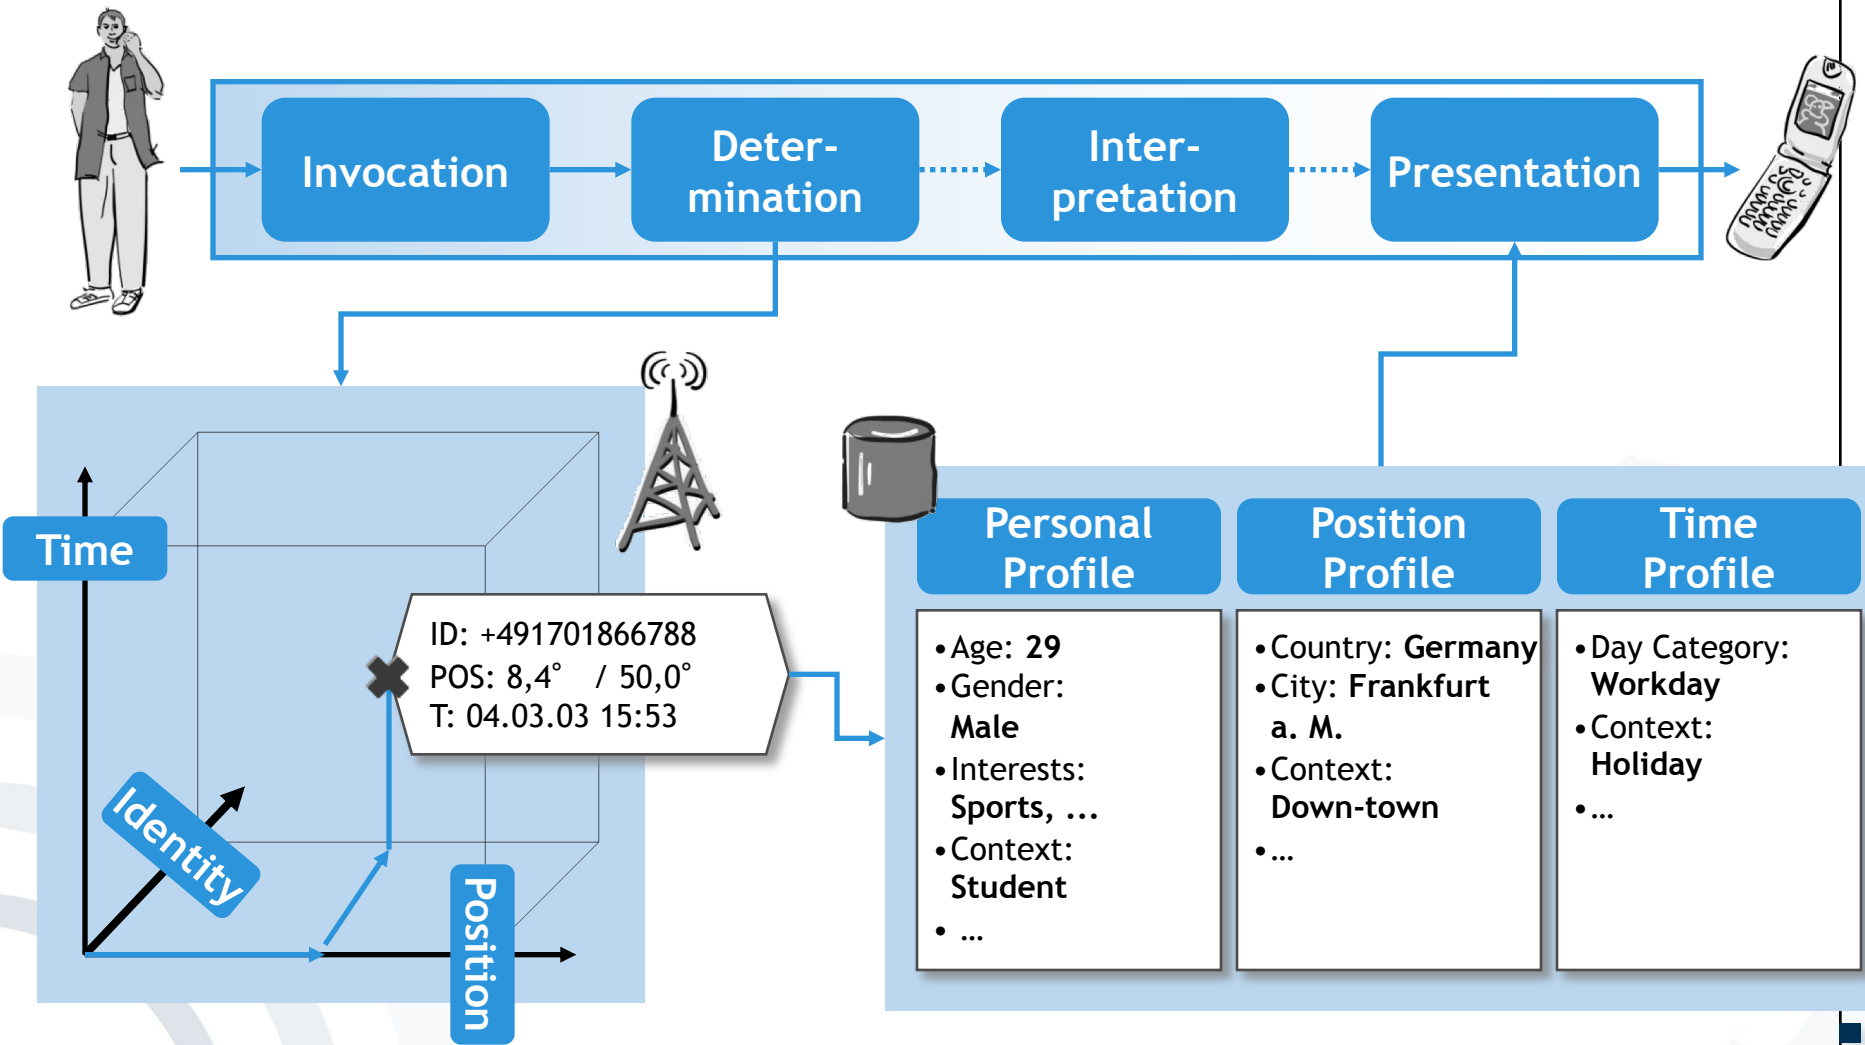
Invocation

Determination

Interpretation

Presentation

Time

Identity

Position

ID: +491701866788
POS: 8,4° / 50,0°
T: 04.03.03 15:53

Personal Profile

• Age: 29
• Gender: Male
• Interests: Sports, ...
• Context: Student
• ...

Position Profile

• Country: Germany
• City: Frankfurt a. M.
• Context: Down-town
• ...

Time Profile

• Day Category: Workday
• Context: Holiday
• ...